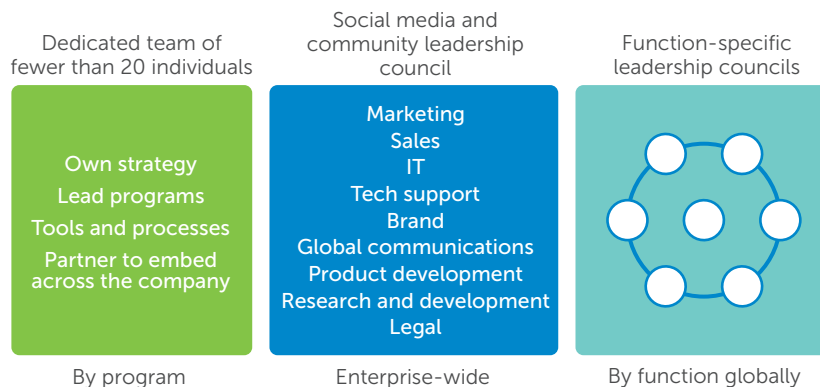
Dedicated team of fewer than 20 individuals

Own strategy
Lead programs
Tools and processes
Partner to embed across the company

By program

Social media and community leadership council

Marketing
Sales
IT
Tech support
Brand
Global communications
Product development
Research and development
Legal

Enterprise-wide

Function-specific leadership councils

By function globally